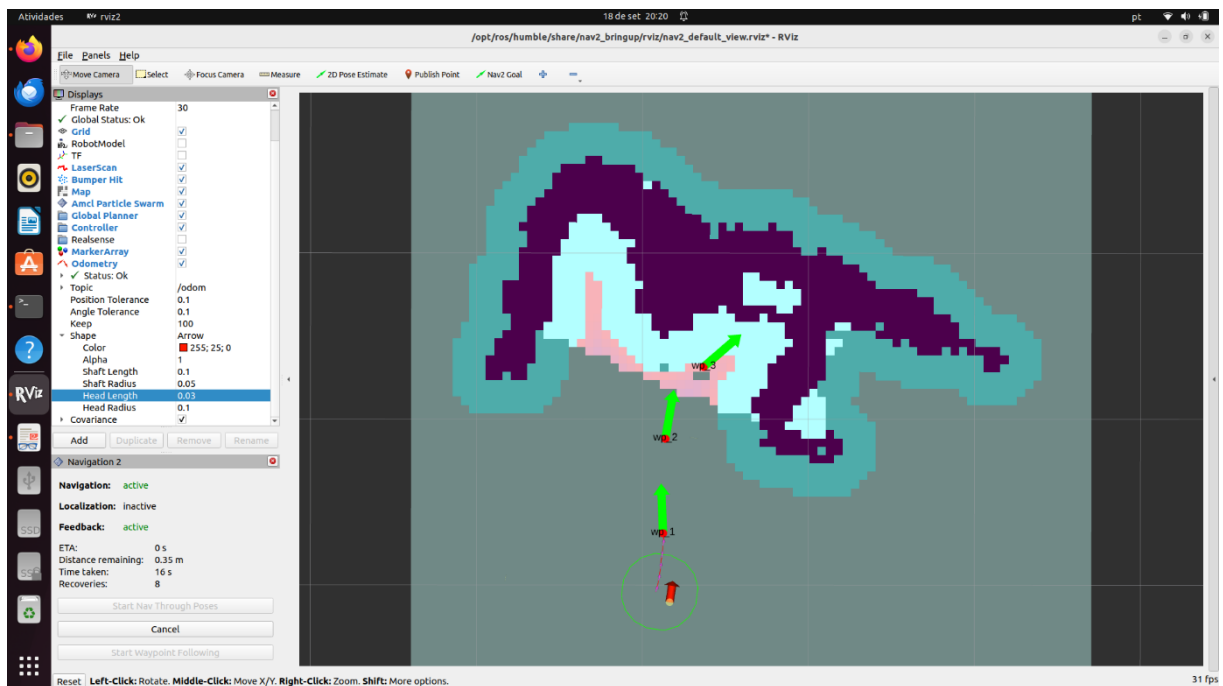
Atividades rviz2 18 de set 20:20 pt

/opt/ros/humble/share/nav2_bringup/rviz/nav2_default_view.rviz* - RViz

File Panels Help

Move Camera Select Focus Camera Measure 2D Pose Estimate Publish Point Nav2 Goal

Displays

| | |
|---|---|
| Frame Rate | 30 |
| Global Status: Ok | |
| Grid | ✓ |
| RobotModel | |
| TF | |
| LaserScan | ✓ |
| Bumper Hit | ✓ |
| Map | ✓ |
| Amcl Particle Swarm | ✓ |
| Global Planner | ✓ |
| Controller | ✓ |
| Realsense | |
| MarkerArray | ✓ |
| Odometry | ✓ |
| Status: Ok | |
| Topic | /odom |
| Position Tolerance | 0.1 |
| Angle Tolerance | 0.1 |
| Keep | 100 |
| Shape | Arrow |
| Color | 255; 25; 0 |
| Alpha | 1 |
| Shaft Length | 0.1 |
| Shaft Radius | 0.05 |
| Head Length | 0.03 |
| Head Radius | 0.1 |
| Covariance | ✓ |

Add Duplicate Remove Rename

Navigation 2

Navigation: active
Localization: inactive
Feedback: active

ETA: 0 s
Distance remaining: 0.35 m
Time taken: 16 s
Recoveries: 8

Start Nav Through Poses
Cancel
Start Waypoint Following

wp_3
wp_2
wp_1

Reset Left-Click: Rotate. Middle-Click: Move X/Y. Right-Click: Zoom. Shift: More options.
31 fps